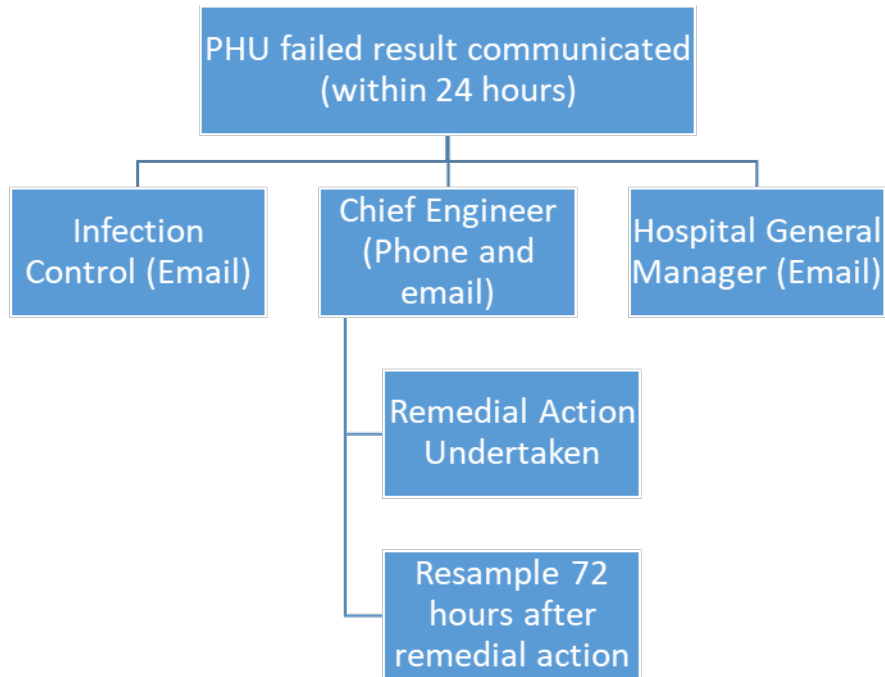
PHU failed result communicated (within 24 hours)

Infection Control (Email)

Chief Engineer (Phone and email)

Hospital General Manager (Email)

Remedial Action Undertaken

Resample 72 hours after remedial action